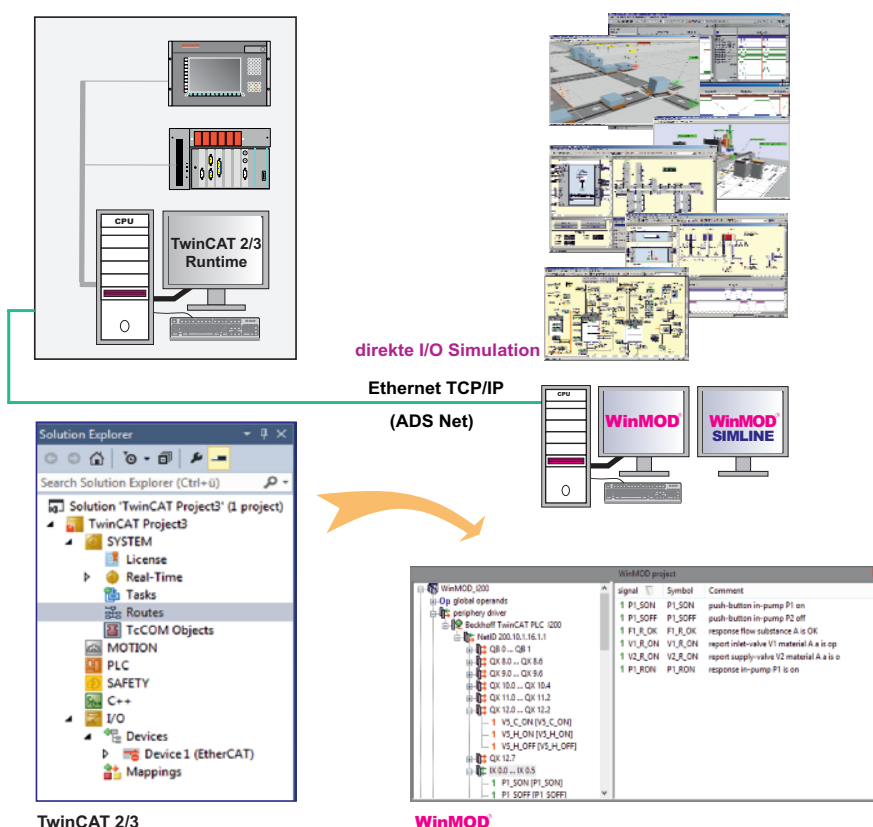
CPU

TwinCAT 2/3 Runtime

0

direkte I/O Simulation

Ethernet TCP/IP

(ADS Net)

CPU

WinMOD®

WinMOD® SIMLINE

0

Solution Explorer

Search Solution Explorer (Ctrl+ü)

Solution 'TwinCAT Project3' (1 project)
TwinCAT Project3
SYSTEM
License
Real-Time
Tasks
Routes
TcCOM Objects
MOTION
PLC
SAFETY
C++
I/O
Devices
Device 1 (EtherCAT)
Mappings

WinMOD project

WinMOD_i200
global operands
periphery driver
Beckhoff TwinCAT PLC i200
NetID 200.10.1.16.1.1
QB 0 ... QB 1
QX 8.0 ... QX 8.6
QX 9.0 ... QX 9.6
QX 10.0 ... QX 10.4
QX 11.0 ... QX 11.2
QX 12.0 ... QX 12.2
1 V5_C_ON [V5_C_ON]
1 V5_H_ON [V5_H_ON]
1 V5_H_OFF [V5_H_OFF]
QX 12.7
IX 0.0 ... IX 0.5
1 P1_SON [P1_SON]
1 P1 SOFF [P1 SOFF]

| signal | Symbol | Comment |
|---|---|---|
| 1 P1_SON | P1_SON | push-button in-pump P1 on |
| 1 P1_SOFF | P1_SOFF | push-button in-pump P2 off |
| 1 F1_R_OK | F1_R_OK | response flow substance A is OK |
| 1 V1_R_ON | V1_R_ON | report inlet-valve V1 material A a is op |
| 1 V2_R_ON | V2_R_ON | report supply-valve V2 material A a is o |
| 1 P1_RON | P1_RON | response in-pump P1 is on |

TwinCAT 2/3

WinMOD®